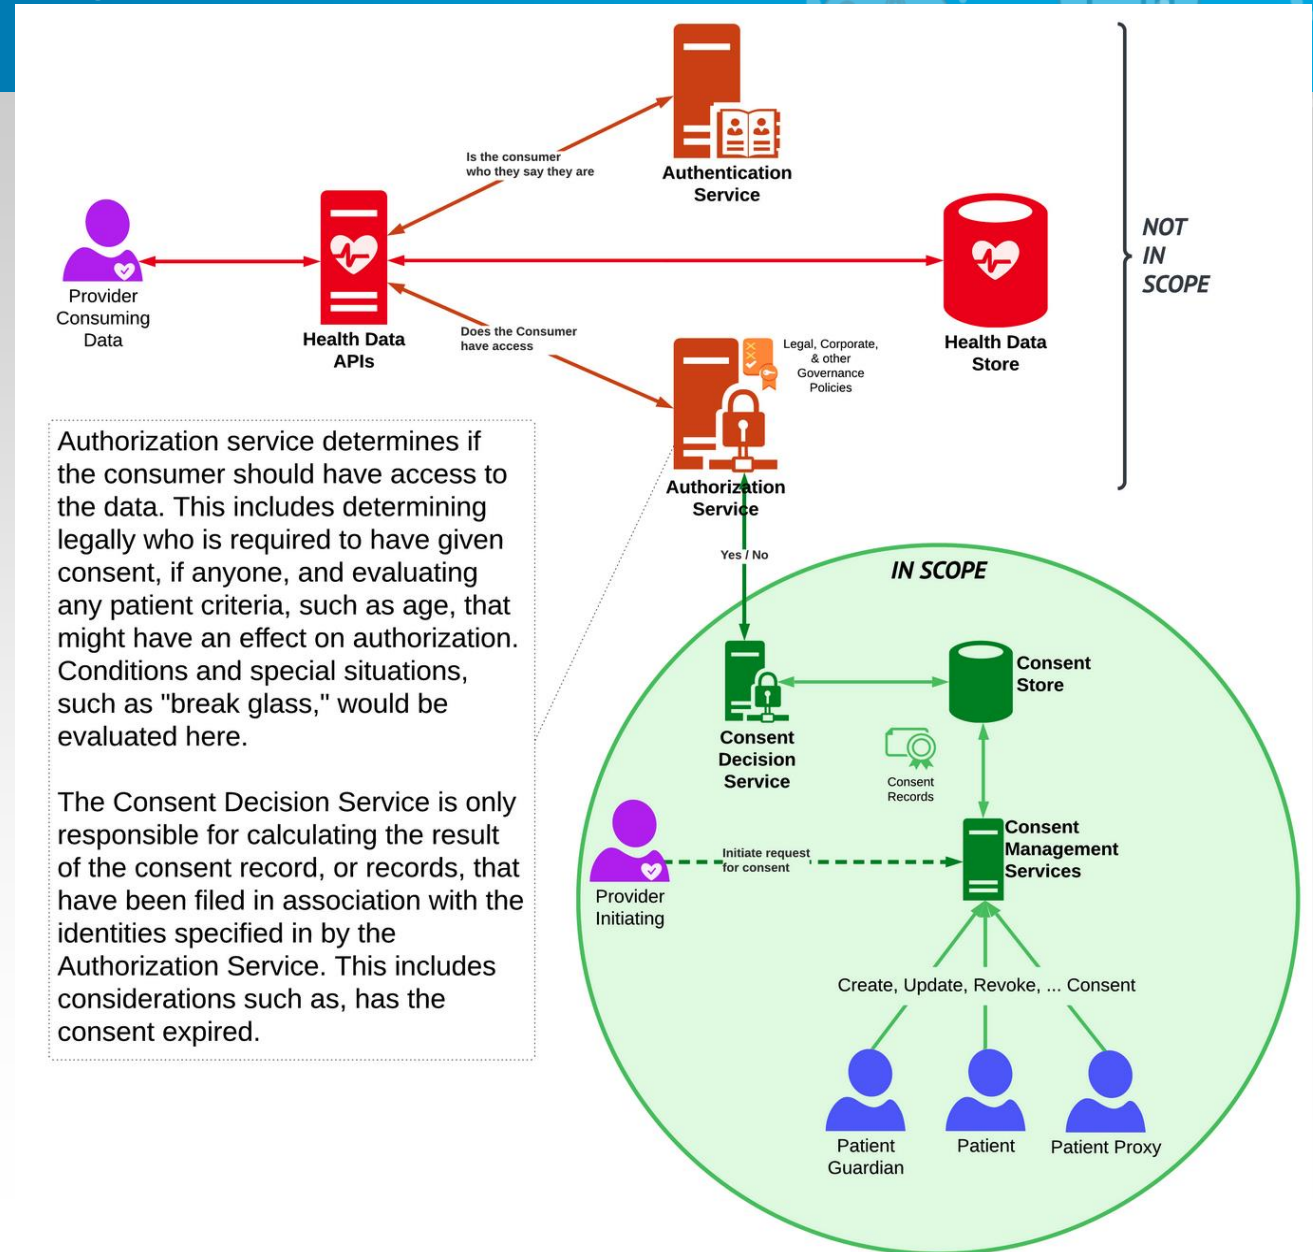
Is the consumer who they say they are

Authentication Service

NOT IN SCOPE

Provider Consuming Data

Health Data APIs

Health Data Store

Does the Consumer have access

Legal, Corporate, & other Governance Policies

Authorization Service

Authorization service determines if the consumer should have access to the data. This includes determining legally who is required to have given consent, if anyone, and evaluating any patient criteria, such as age, that might have an effect on authorization. Conditions and special situations, such as "break glass," would be evaluated here.

The Consent Decision Service is only responsible for calculating the result of the consent record, or records, that have been filed in association with the identities specified in by the Authorization Service. This includes considerations such as, has the consent expired.

Yes / No

IN SCOPE

Consent Decision Service

Consent Store

Consent Records

Provider Initiating

Initiate request for consent

Consent Management Services

Create, Update, Revoke, ... Consent

Patient Guardian

Patient

Patient Proxy